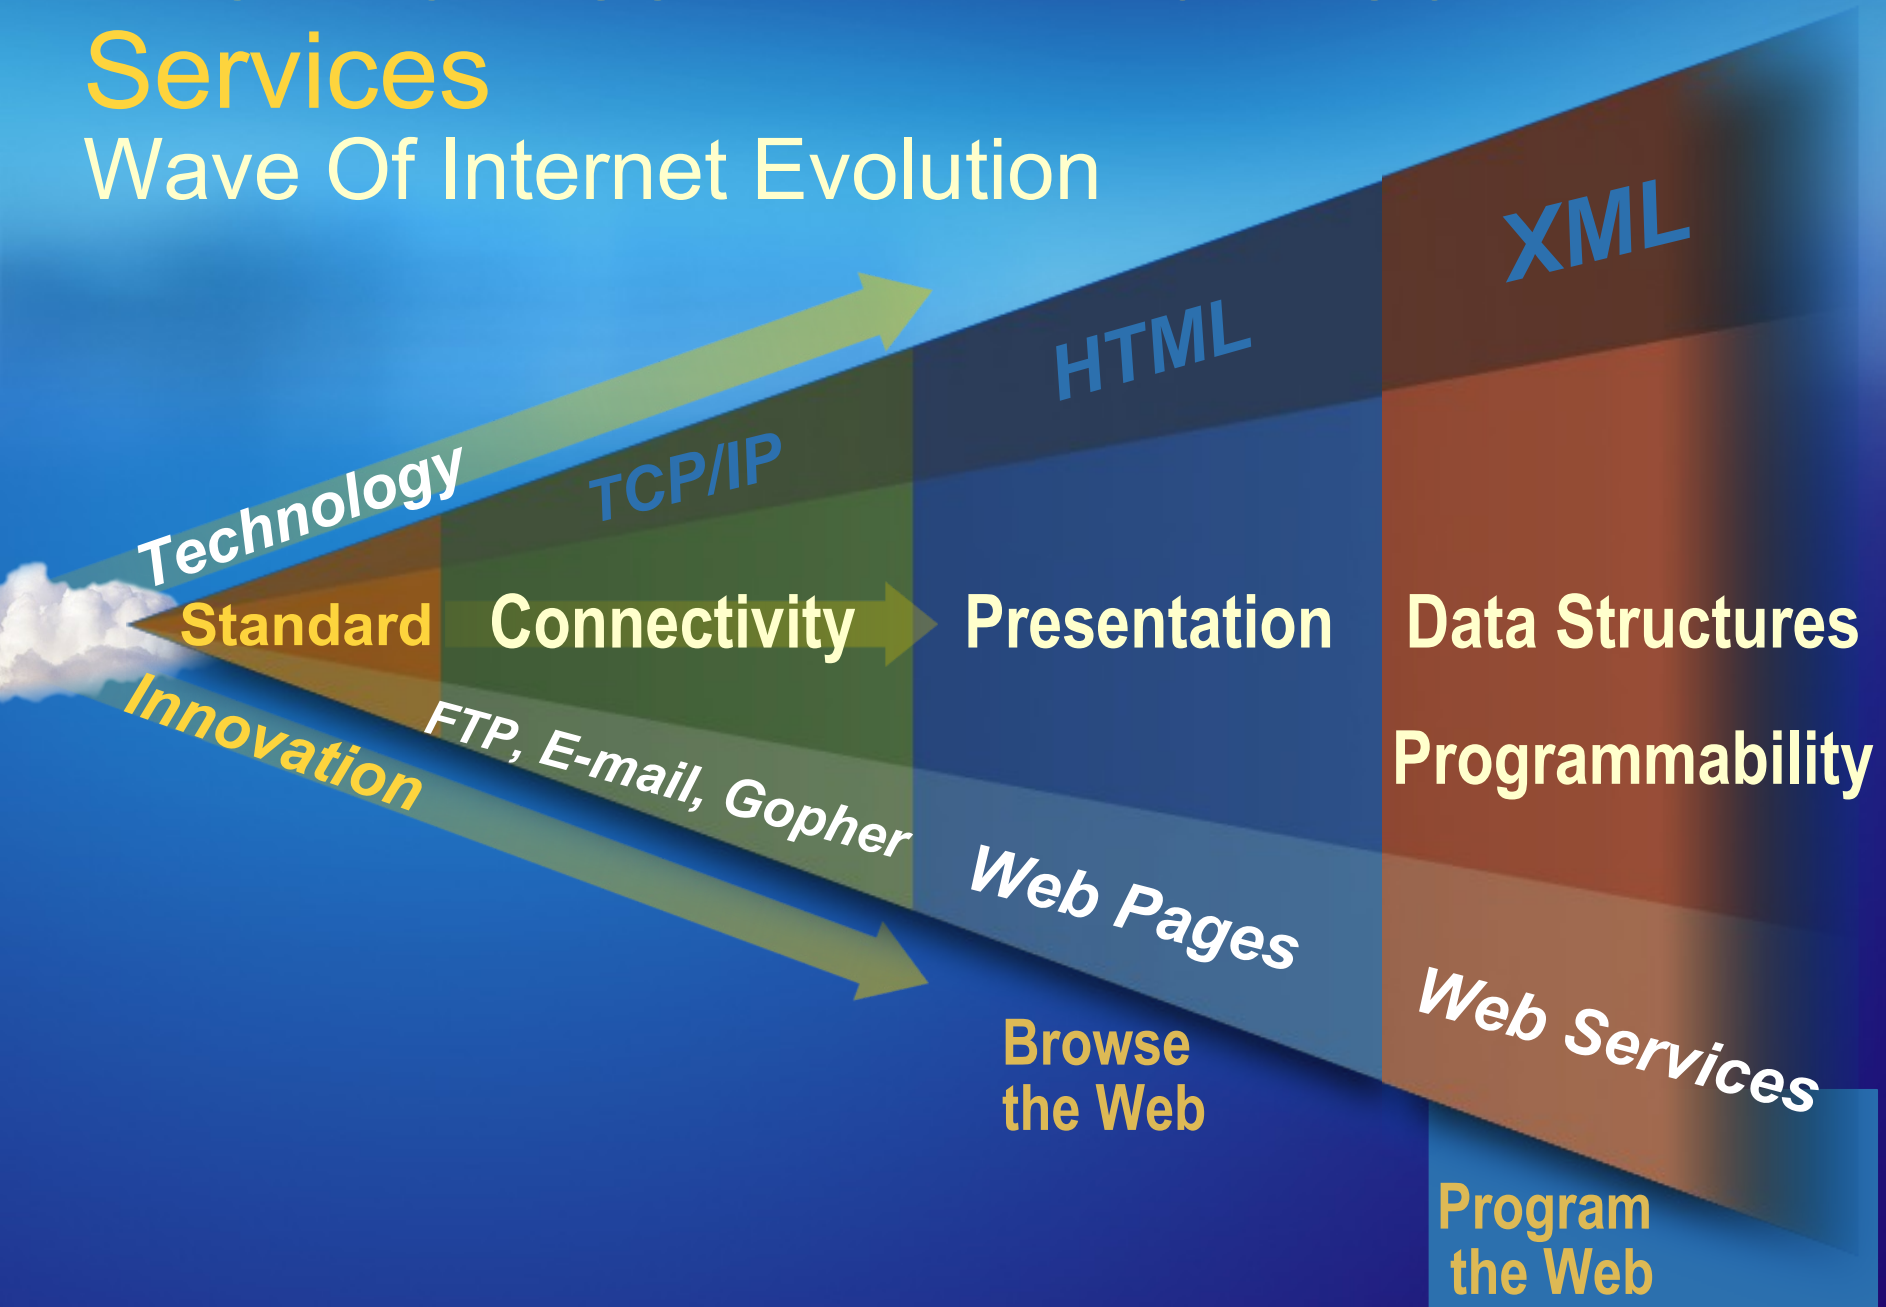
Services
Wave Of Internet Evolution

Technology

TCP/IP

HTML

XML

Standard

Connectivity

Presentation

Data Structures

Programmability

Innovation

FTP, E-mail, Gopher

Web Pages

Web Services

Browse the Web

Program the Web